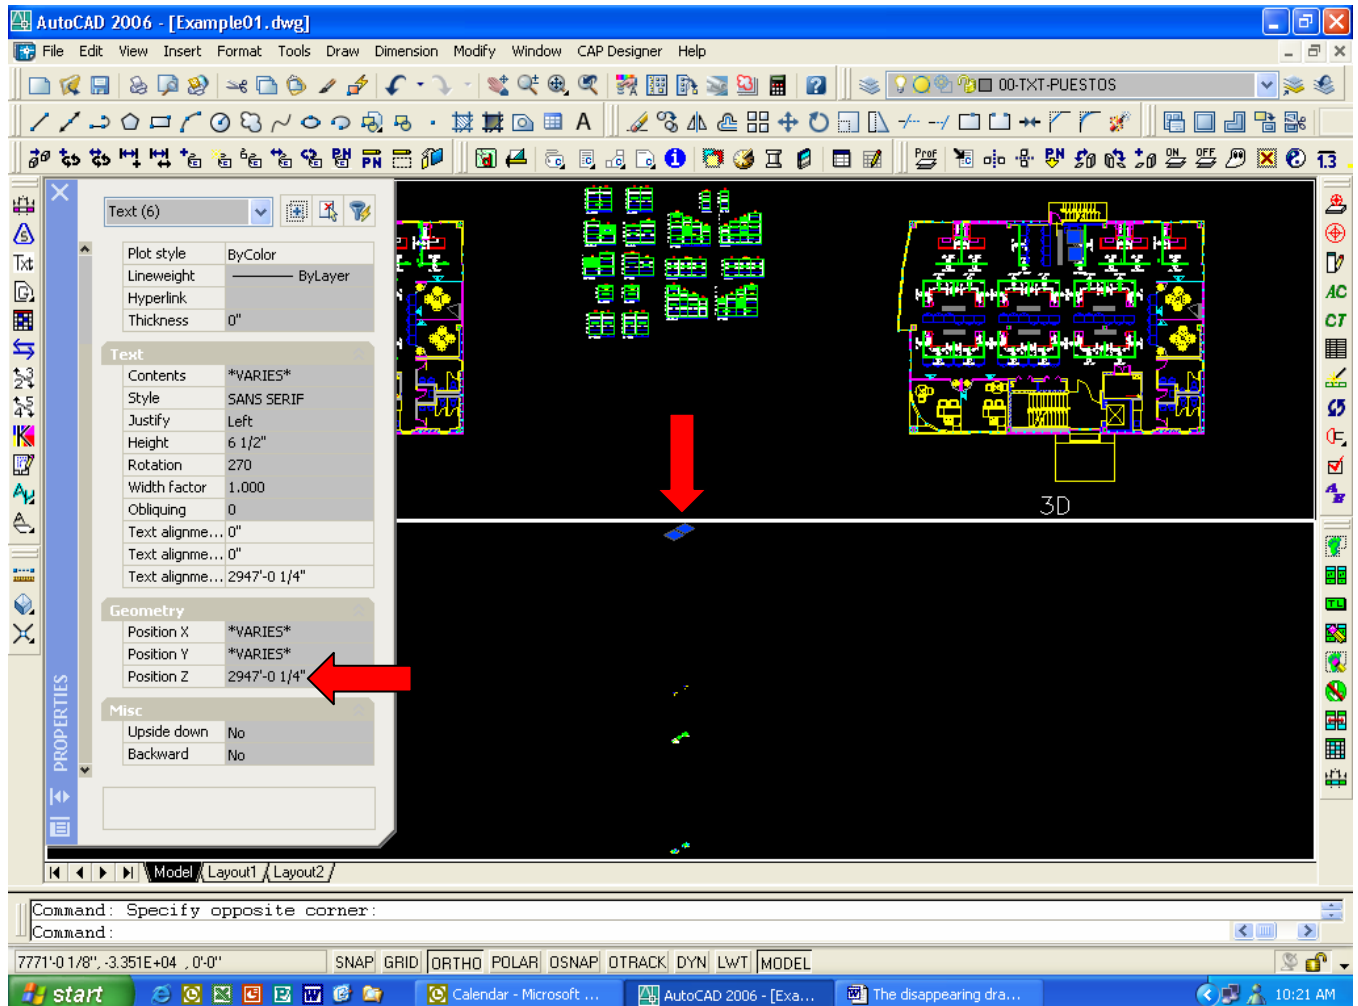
AutoCAD 2006 - [Example01.dwg]

File Edit View Insert Format Tools Draw Dimension Modify Window CAP Designer Help

00-TXT-PUESTOS

Text (6)

| | |
|---|---|
| Plot style | ByColor |
| Lineweight | ByLayer |
| Hyperlink | |
| Thickness | 0" |

Text

| | |
|---|---|
| Contents | *VARIES* |
| Style | SANS SERIF |
| Justify | Left |
| Height | 6 1/2" |
| Rotation | 270 |
| Width factor | 1.000 |
| Obliquing | 0 |
| Text alignme... | 0" |
| Text alignme... | 0" |
| Text alignme... | 2947'-0 1/4" |

Geometry

| | |
|---|---|
| Position X | *VARIES* |
| Position Y | *VARIES* |
| Position Z | 2947'-0 1/4" |

Misc

| | |
|---|---|
| Upside down | No |
| Backward | No |

PROPERTIES

3D

Model Layout1 Layout2

Command: Specify opposite corner:
Command:

7771'-0 1/8", -3.351E+04 , 0'-0" SNAP GRID ORTHO POLAR OSNAP OTRACK DYN LWT MODEL

start Calendar - Microsoft ... AutoCAD 2006 - [Exa... The disappearing dra... 10:21 AM